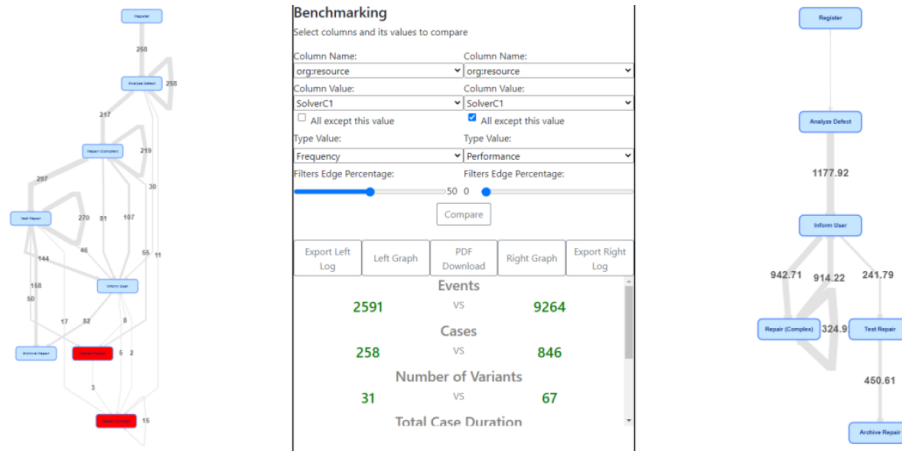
Register

258

Analyze Defect

258

217

Repair (Complex)

219

287

30

Test Repair

270

81

107

46

55

11

144

158

50

Inform User

17

52

8

Archive Repair

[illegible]

5

2

3

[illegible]

15

Benchmarking

Select columns and its values to compare

Column Name:
org:resource

Column Name:
org:resource

Column Value:
SolverC1

Column Value:
SolverC1

All except this value

All except this value

Type Value:
Frequency

Type Value:
Performance

Filters Edge Percentage:

50

Filters Edge Percentage:

0

Compare

Export Left Log

Left Graph

PDF Download

Right Graph

Export Right Log

Events

2591 VS 9264

Cases

258 VS 846

Number of Variants

31 VS 67

Total Case Duration

Register

Analyze Defect

1177.92

Inform User

942.71

914.22

241.79

Repair (Complex)

324.9

Test Repair

450.61

Archive Repair